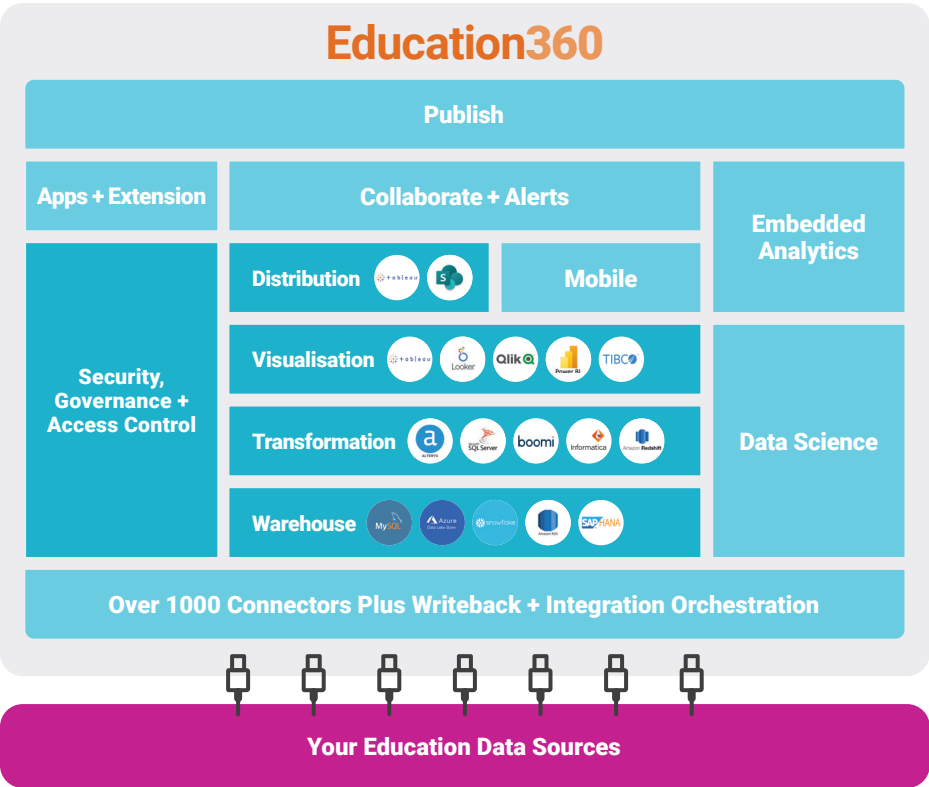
Education360

Publish

Apps + Extension

Collaborate + Alerts

Embedded Analytics

Security, Governance + Access Control

Distribution

+ableau

S

Mobile

Visualisation

+ableau

Looker

Qlik

Power BI

TIBCO

Transformation

ALTERYX

SQL Server

boomi

Informatica

Amazon Redshift

Data Science

Warehouse

MySQL

Azure Data Lake Store

snowflake

Amazon RDS

SAP HANA

Over 1000 Connectors Plus Writeback + Integration Orchestration

Your Education Data Sources